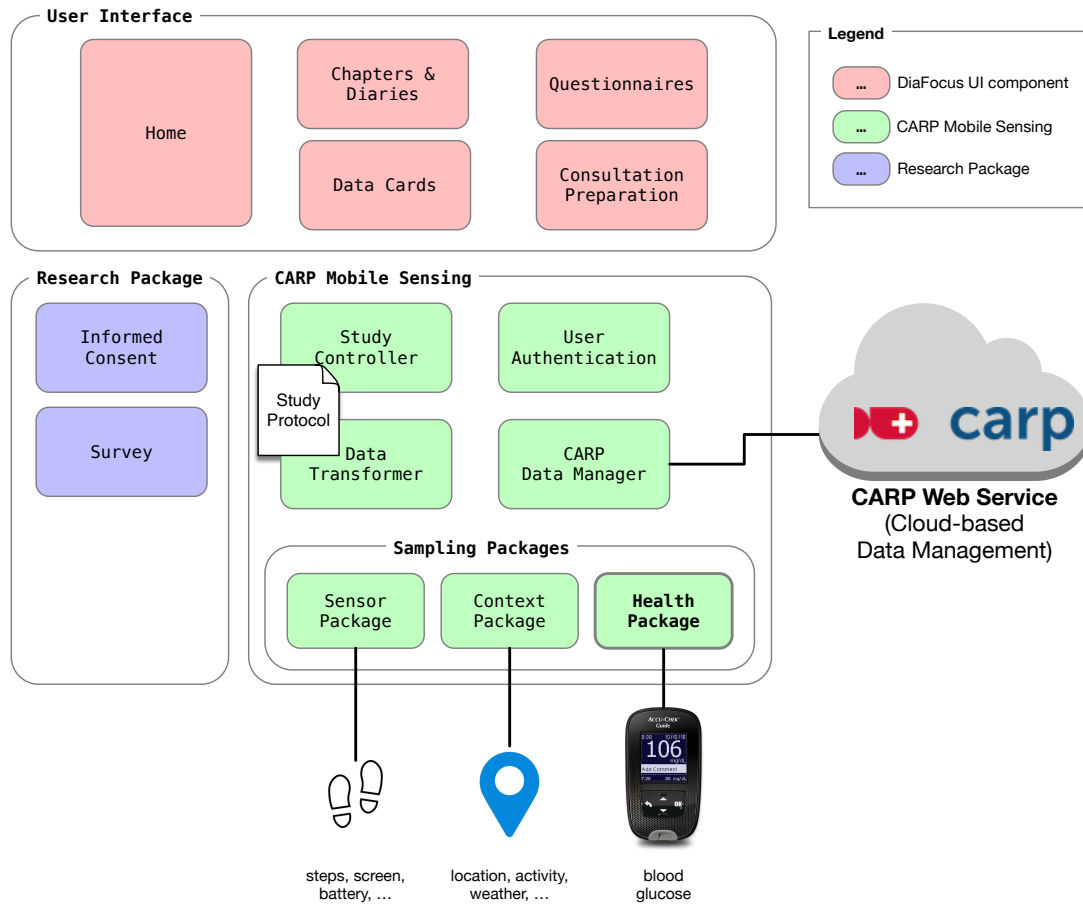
User Interface

Home

Chapters & Diaries

Questionnaires

Data Cards

Consultation Preparation

Legend

… DiaFocus UI component

… CARP Mobile Sensing

… Research Package

Research Package

Informed Consent

Survey

CARP Mobile Sensing

Study Controller

User Authentication

Study Protocol

Data Transformer

CARP Data Manager

carp

CARP Web Service
(Cloud-based Data Management)

Sampling Packages

Sensor Package

Context Package

Health Package

ACCU-CHEK Guide

106 mg/dL

Add Comment

steps, screen, battery, …

location, activity, weather, …

blood glucose